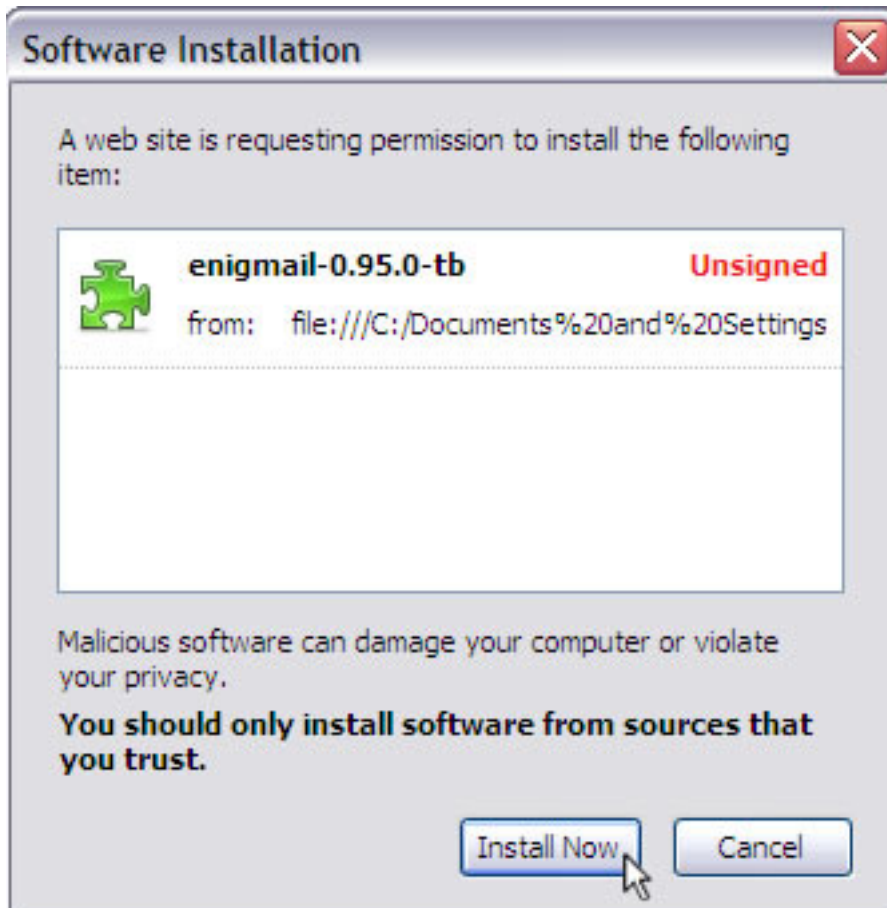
Software Installation

A web site is requesting permission to install the following item:

enigmail-0.95.0-tb
Unsigned
from: file:///C:/Documents%20and%20Settings

Malicious software can damage your computer or violate your privacy.

**You should only install software from sources that you trust.**

Install Now
Cancel